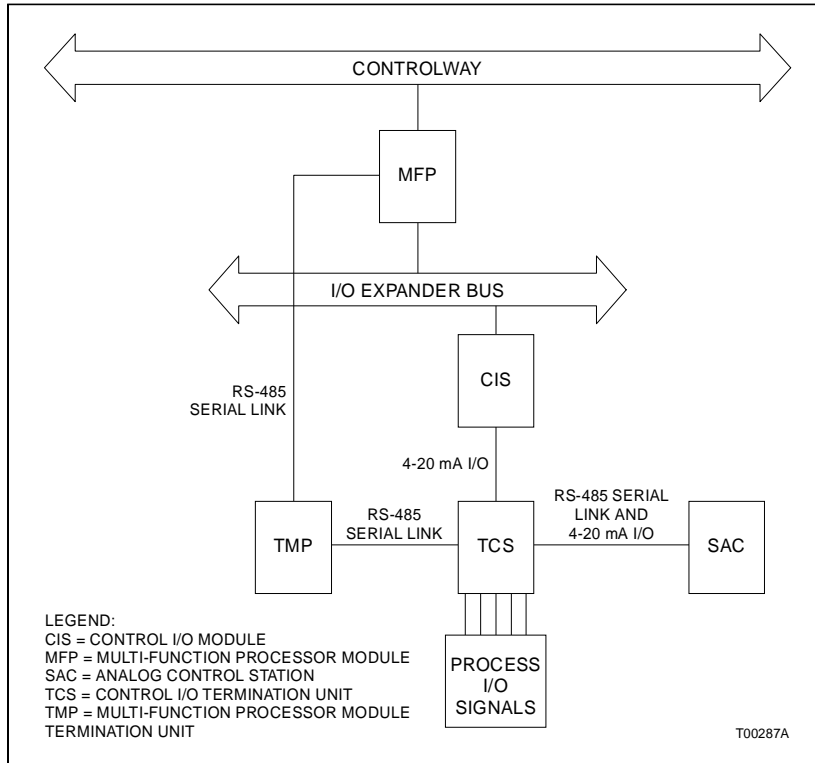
CONTROLWAY

MFP

I/O EXPANDER BUS

CIS

RS-485
SERIAL LINK

4-20 mA I/O

RS-485 SERIAL LINK AND 4-20 mA I/O

TMP

RS-485
SERIAL LINK

TCS

SAC

PROCESS I/O SIGNALS

LEGEND:
CIS = CONTROL I/O MODULE
MFP = MULTI-FUNCTION PROCESSOR MODULE
SAC = ANALOG CONTROL STATION
TCS = CONTROL I/O TERMINATION UNIT
TMP = MULTI-FUNCTION PROCESSOR MODULE TERMINATION UNIT

T00287A